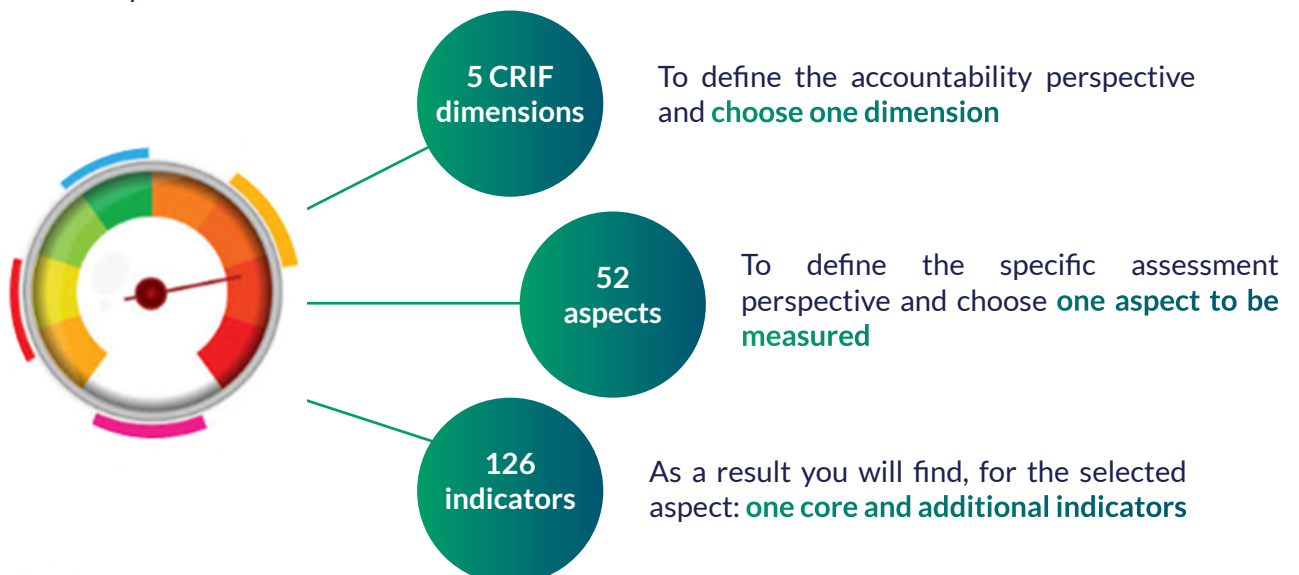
5 CRIF dimensions

To define the accountability perspective and choose one dimension

52 aspects

To define the specific assessment perspective and choose one aspect to be measured

126 indicators

As a result you will find, for the selected aspect: one core and additional indicators